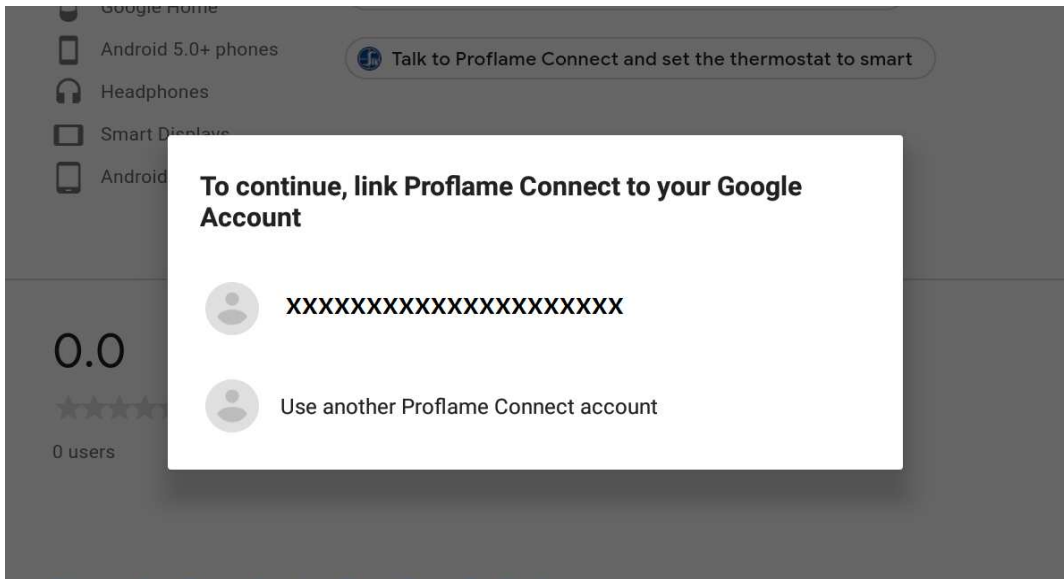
Google Home
Android 5.0+ phones
Headphones
Smart Displays
Android

Talk to Proflame Connect and set the thermostat to smart

0.0
0 users

To continue, link Proflame Connect to your Google Account

XXXXXXXXXXXXXXXXXXXX

Use another Proflame Connect account